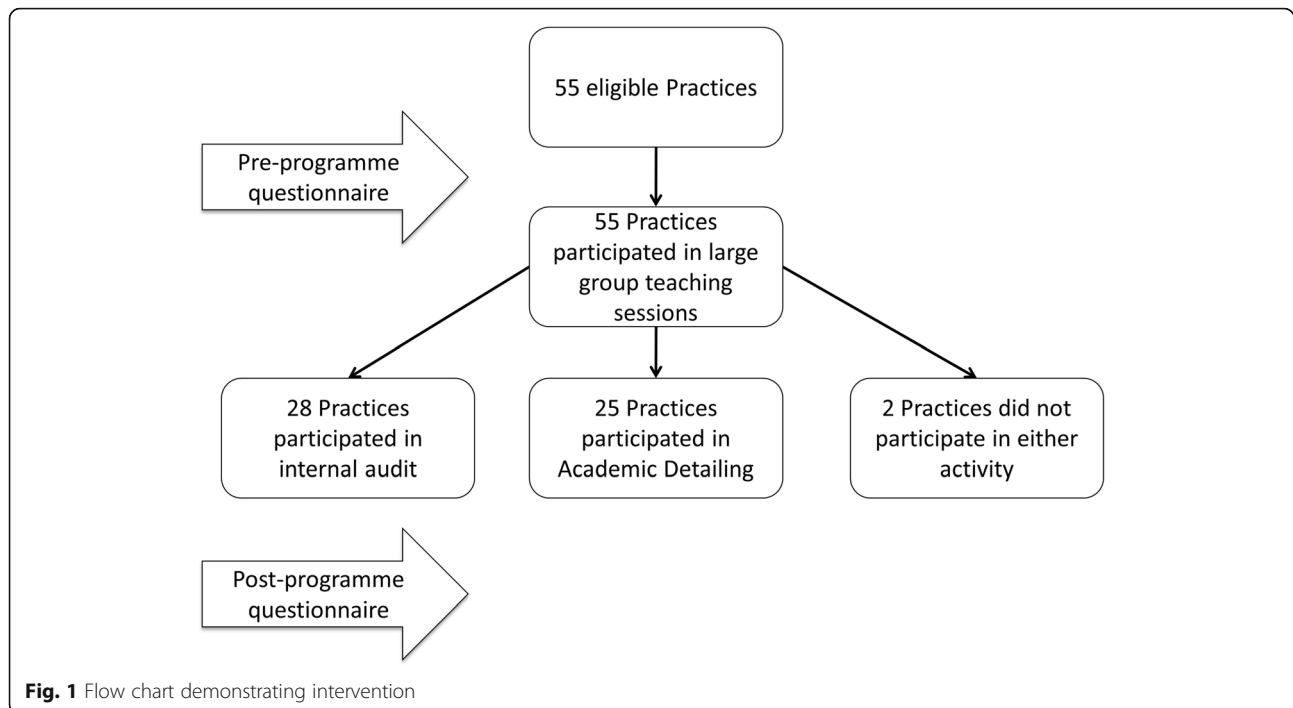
55 eligible Practices

Pre-programme questionnaire

55 Practices participated in large group teaching sessions

28 Practices participated in internal audit

25 Practices participated in Academic Detailing

2 Practices did not participate in either activity

Post-programme questionnaire

**Fig. 1** Flow chart demonstrating intervention